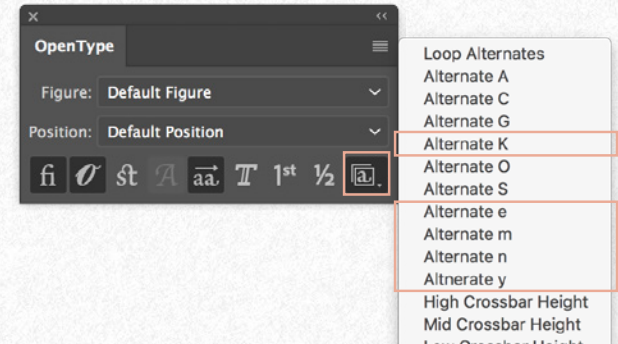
OpenType

Figure: Default Figure

Position: Default Position

fi $\mathscr{O}$ st A aa T 1st ½ a

Loop Alternates
Alternate A
Alternate C
Alternate G
Alternate K
Alternate O
Alternate S
Alternate e
Alternate m
Alternate n
Altnerate y
High Crossbar Height
Mid Crossbar Height
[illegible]